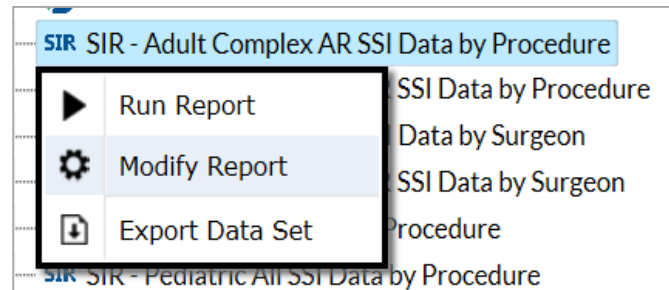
SIR SIR - Adult Complex AR SSI Data by Procedure

Run Report

Modify Report

Export Data Set

SSI Data by Procedure

Data by Surgeon

SSI Data by Surgeon

Procedure

SIR SIR - Pediatric All SSI Data by Procedure